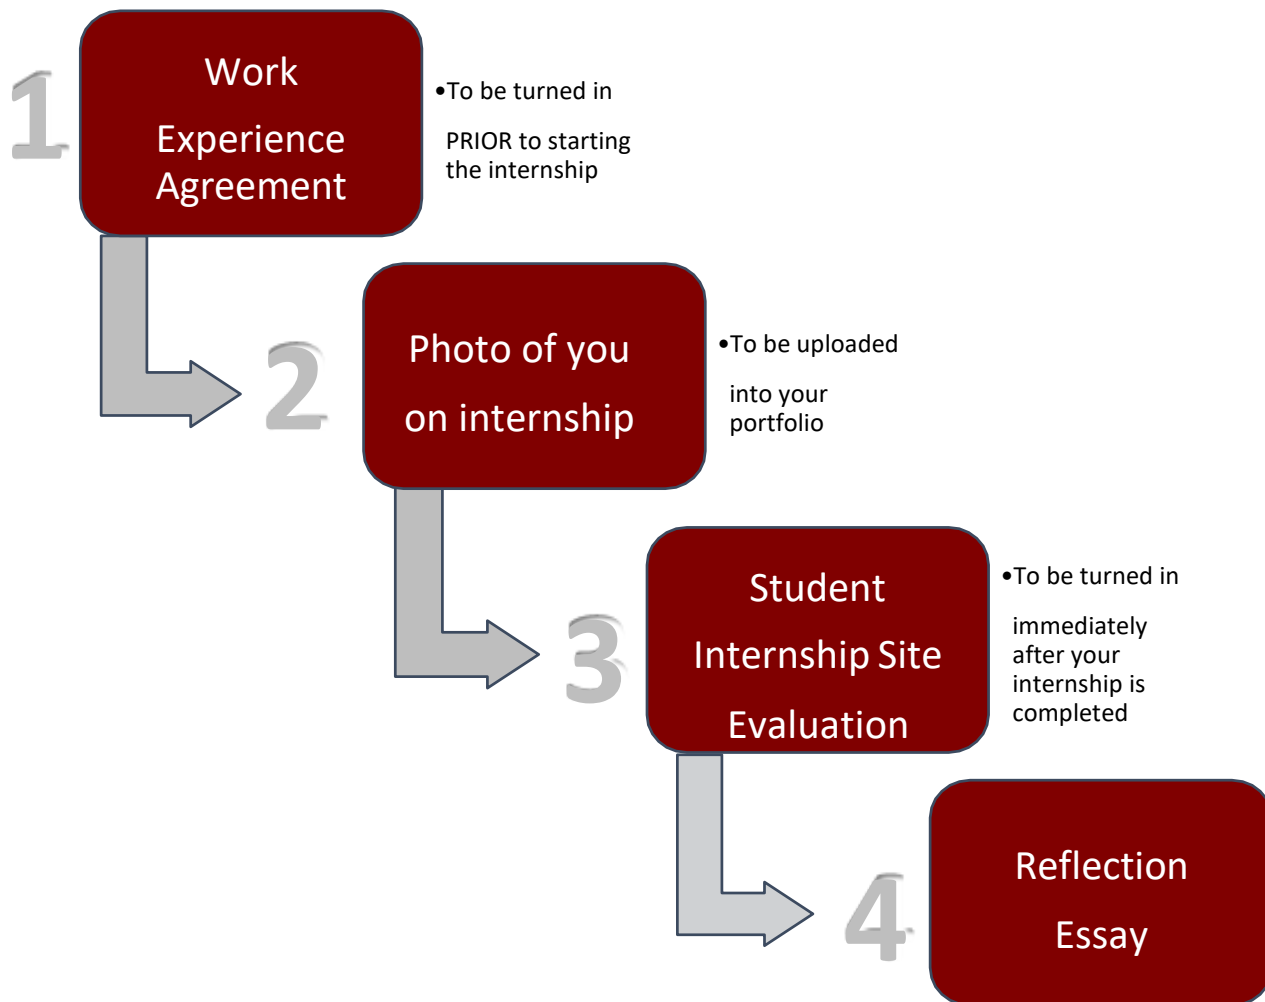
1

Work

Experience Agreement

•To be turned in

PRIOR to starting the internship

2

Photo of you

on internship

•To be uploaded

into your portfolio

3

Student

Internship Site

Evaluation

•To be turned in

immediately after your internship is completed

4

Reflection

Essay